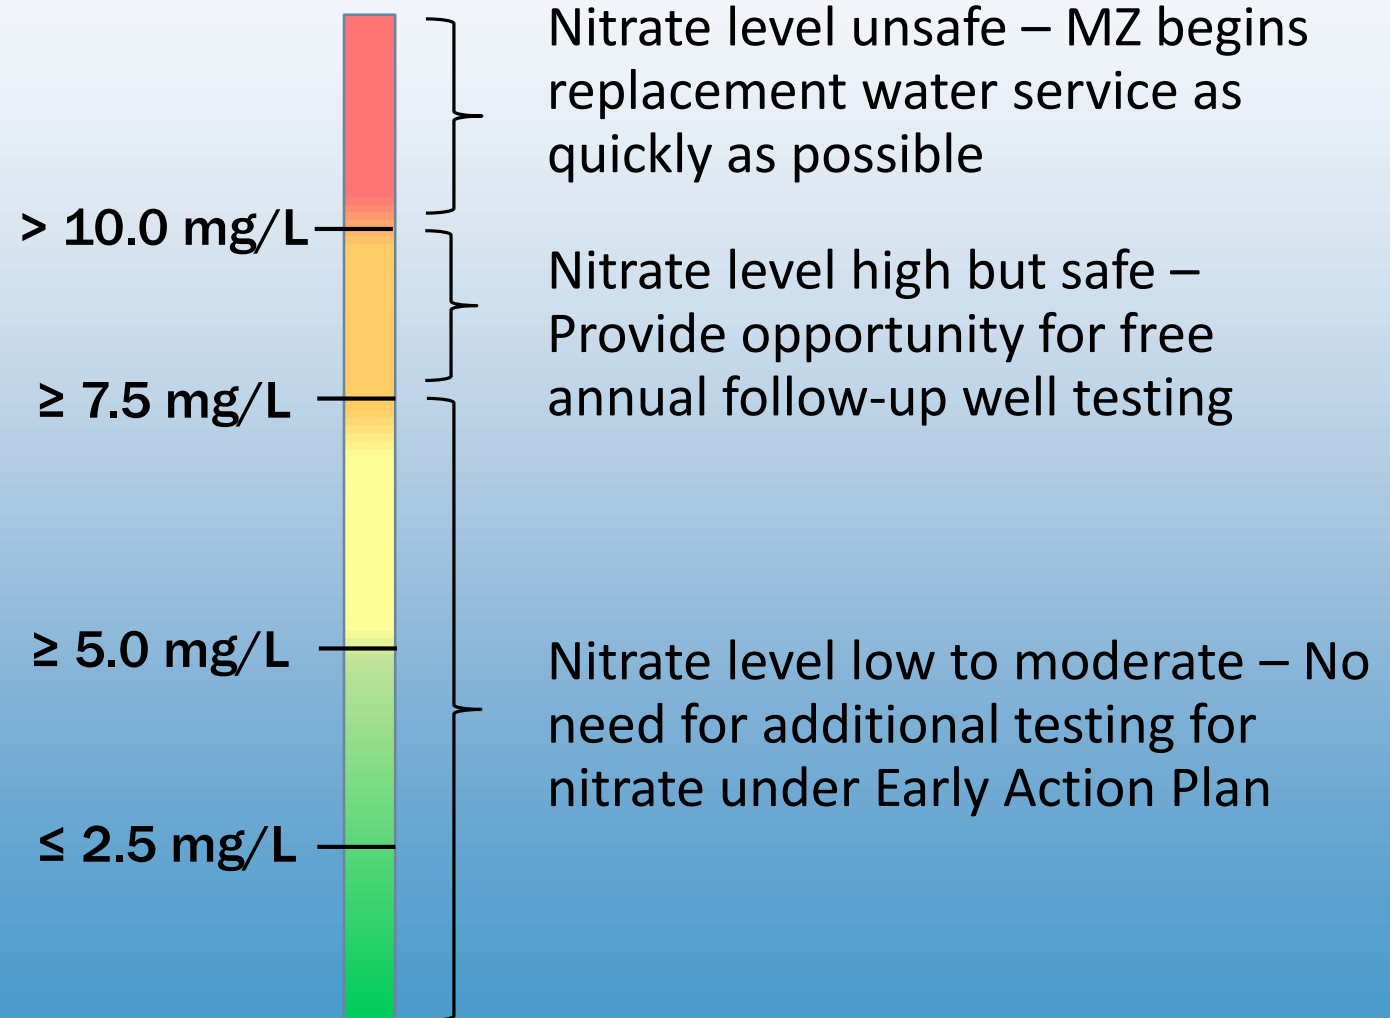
> 10.0 mg/L

≥ 7.5 mg/L

≥ 5.0 mg/L

≤ 2.5 mg/L

Nitrate level unsafe – MZ begins replacement water service as quickly as possible

Nitrate level high but safe – Provide opportunity for free annual follow-up well testing

Nitrate level low to moderate – No need for additional testing for nitrate under Early Action Plan